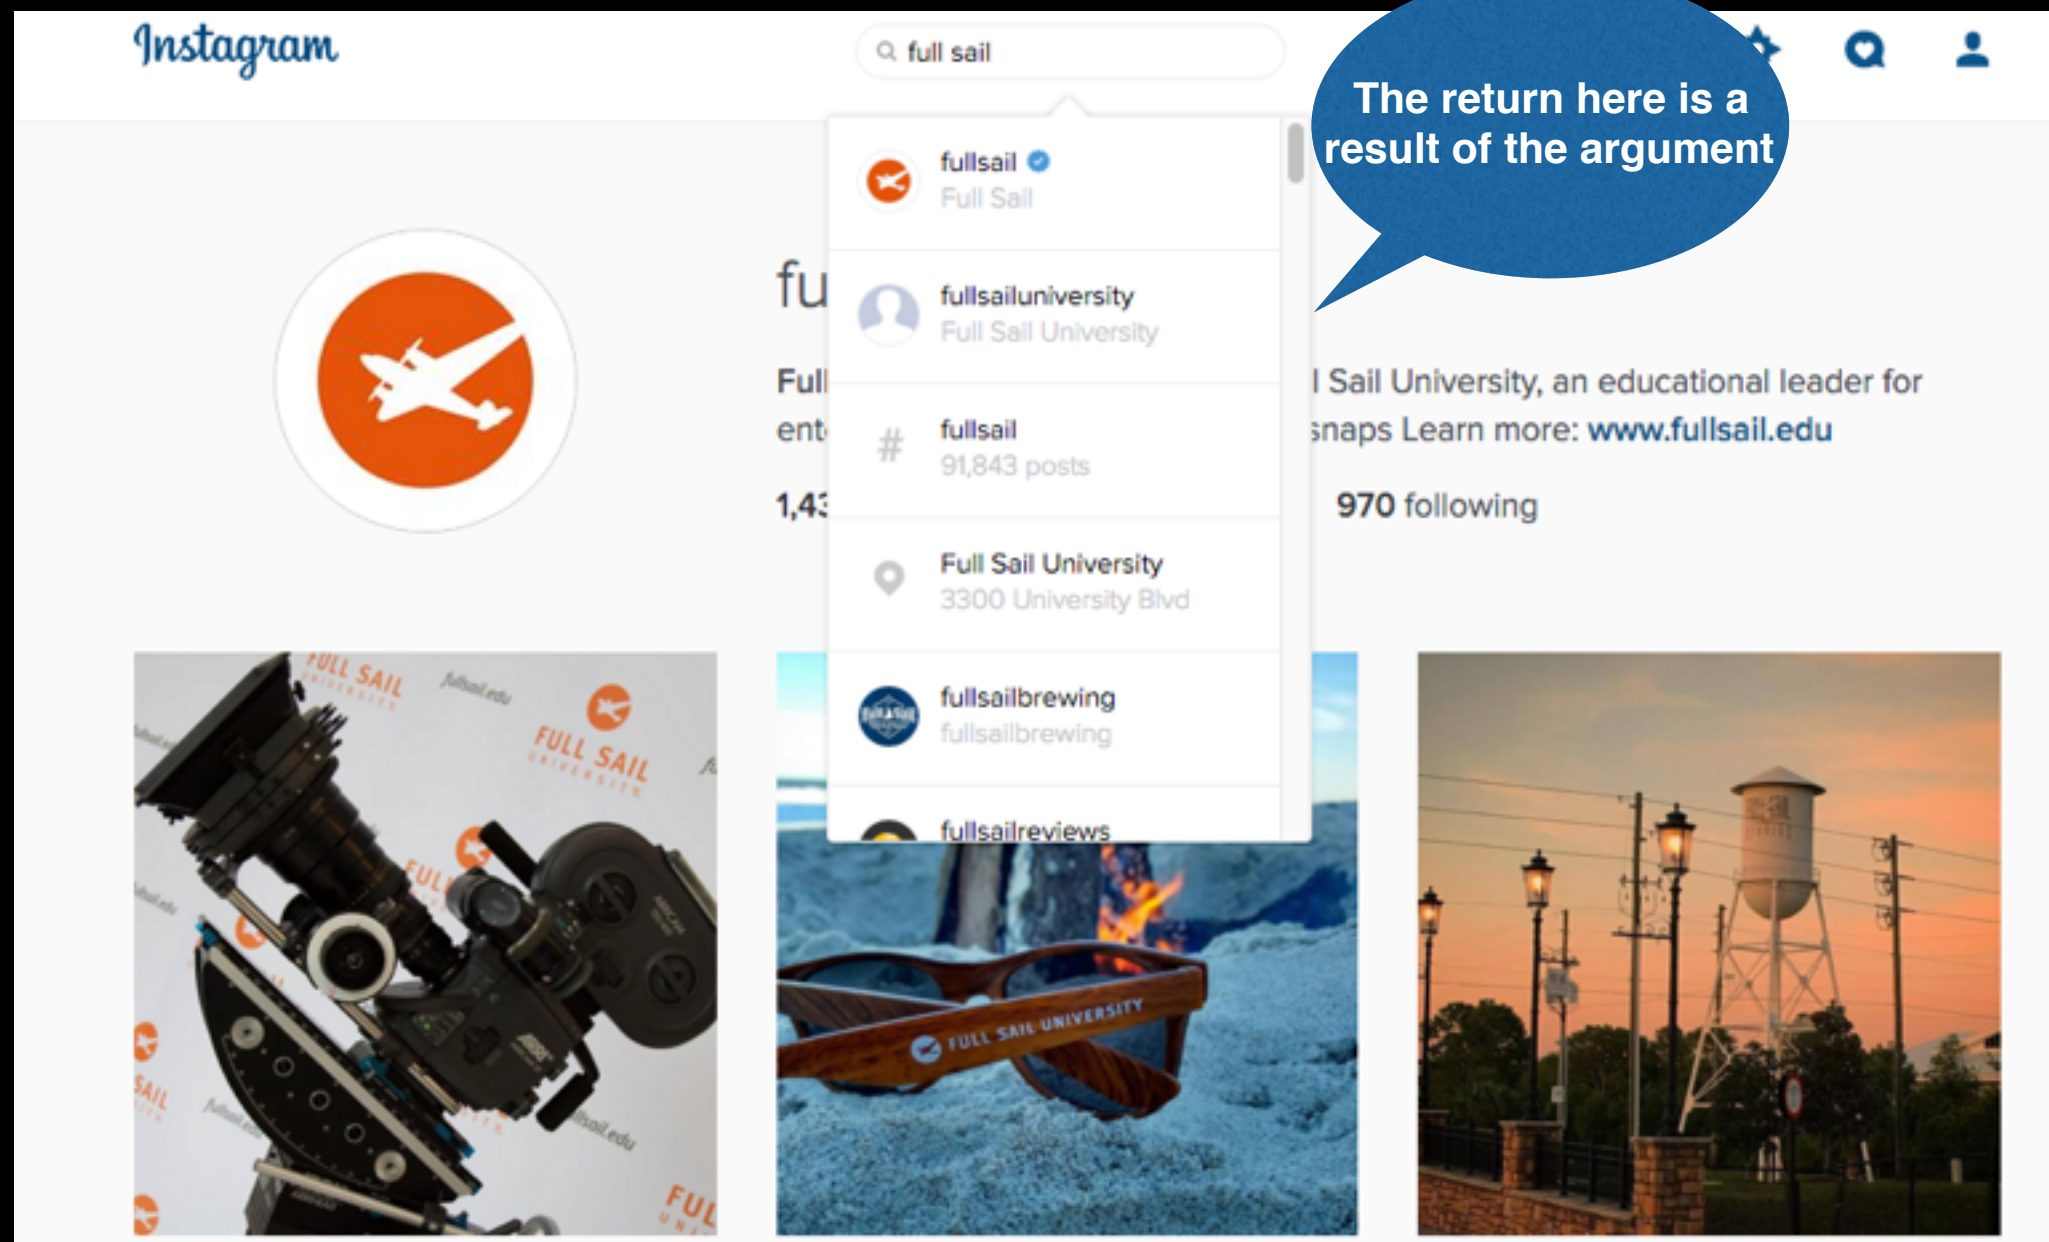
Instagram

full sail

The return here is a result of the argument

fullsail
Full Sail

fullsailuniversity
Full Sail University

fullsail
91,843 posts

Full Sail University
3300 University Blvd

fullsailbrewing
fullsailbrewing

fullsailreviews

fu

Full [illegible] l Sail University, an educational leader for

ent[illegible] snaps Learn more: www.fullsail.edu

1,43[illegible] 970 following

FULL SAIL UNIVERSITY

fullsail.edu

FULL SAIL UNIVERSITY

FULL SAIL UNIVERSITY